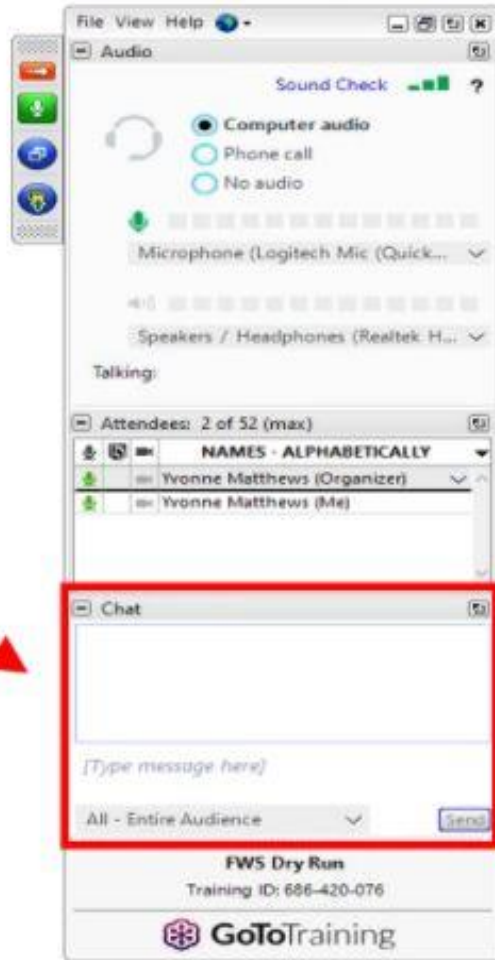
File View Help

Audio

Sound Check ?

Computer audio
Phone call
No audio

Microphone (Logitech Mic (Quick...

Speakers / Headphones (Realtek H...

Talking:

Attendees: 2 of 52 (max)

NAMES - ALPHABETICALLY
Yvonne Matthews (Organizer)
Yvonne Matthews (Me)

Chat

[Type message here]

All - Entire Audience

Send

FWS Dry Run

Training ID: 686-420-076

GoToTraining